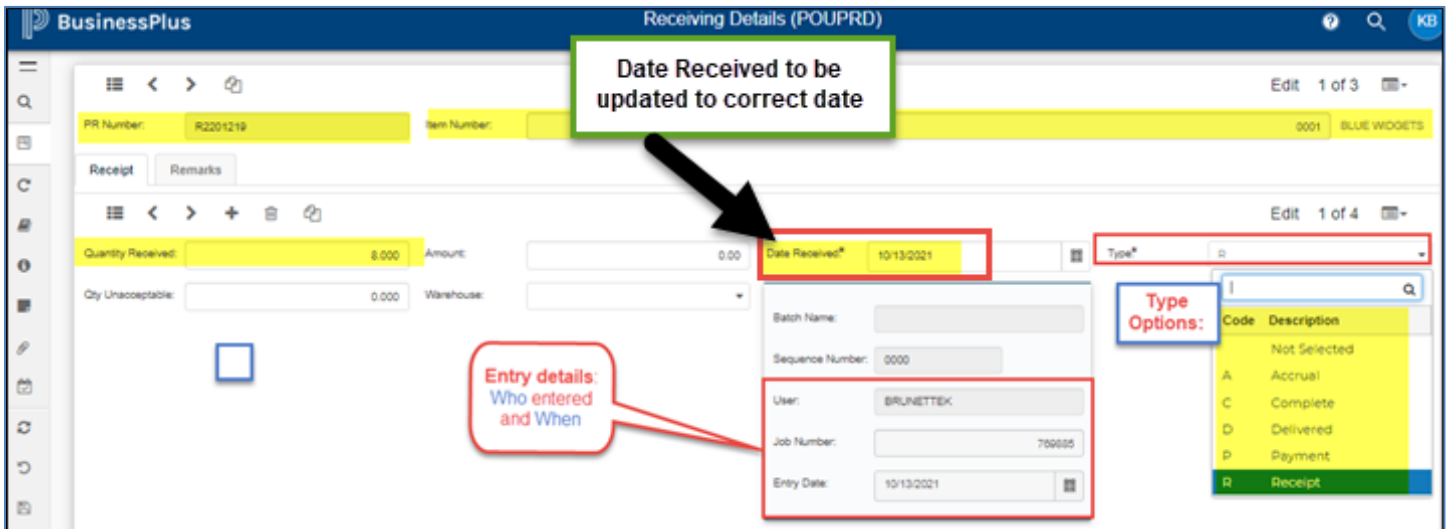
BusinessPlus

Receiving Details (POUPRD)

KB

Date Received to be updated to correct date

Edit 1 of 3

PR Number: R2201219

Item Number: 0001 BLUE WIDGETS

Receipt Remarks

Edit 1 of 4

Quantity Received: 8.000

Amount: 0.00

Date Received* 10/13/2021

Type* R

Qty Unacceptable: 0.000

Warehouse:

Type Options:

| Code | Description |
|---|---|
| | Not Selected |
| A | Accrual |
| C | Complete |
| D | Delivered |
| P | Payment |
| R | Receipt |

Batch Name:

Sequence Number: 0000

Entry details: Who entered and When

User: BRUNETTEK

Job Number: 769685

Entry Date: 10/13/2021